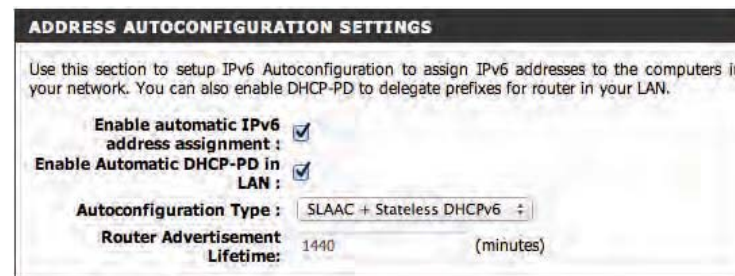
ADDRESS AUTOCONFIGURATION SETTINGS

Use this section to setup IPv6 Autoconfiguration to assign IPv6 addresses to the computers i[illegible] your network. You can also enable DHCP-PD to delegate prefixes for router in your LAN.

Enable automatic IPv6 address assignment : ☑

Enable Automatic DHCP-PD in LAN : ☑

Autoconfiguration Type : SLAAC + Stateless DHCPv6

Router Advertisement Lifetime: 1440 (minutes)